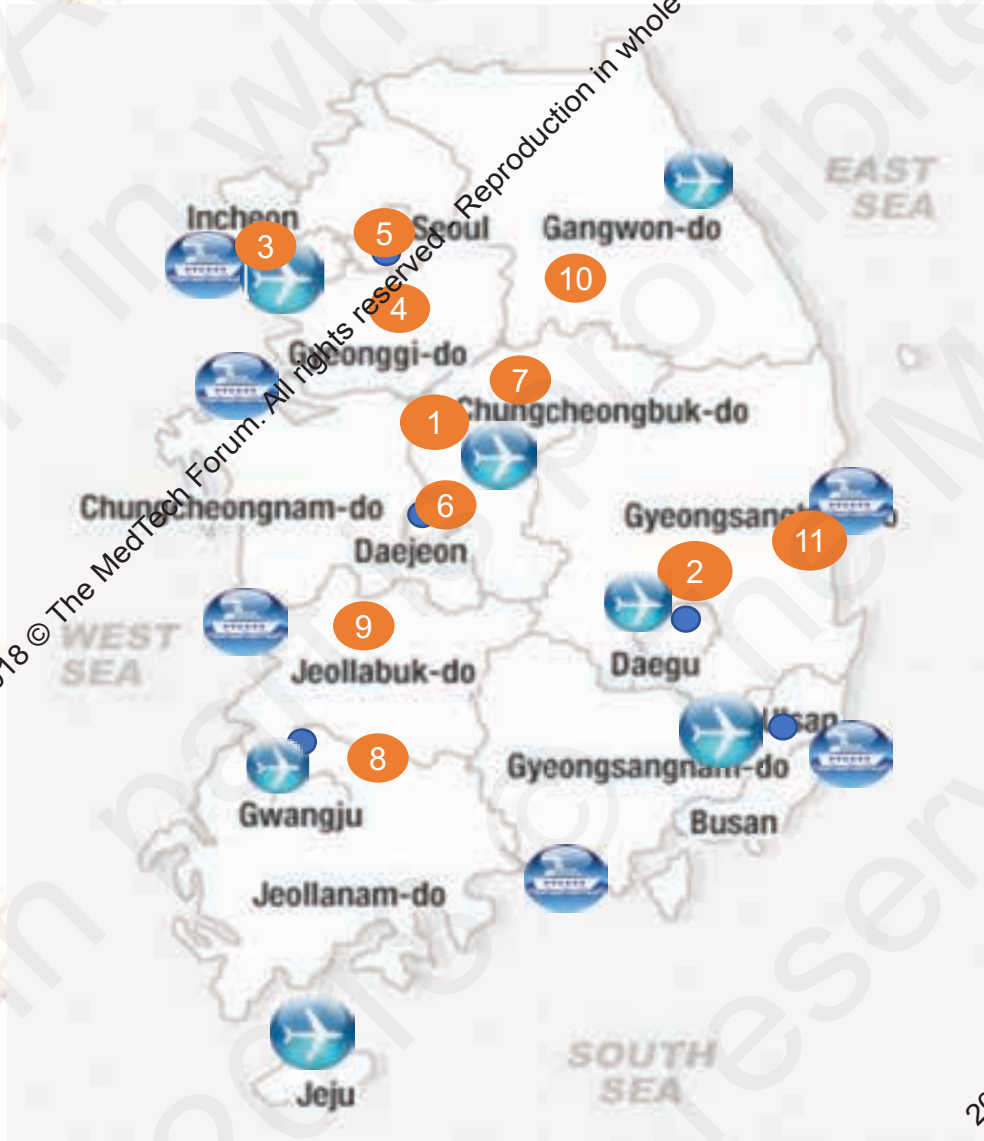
EAST SEA

Incheon
3
5
Seoul
Gangwon-do
10
4
Gyeonggi-do
7
1
Chungcheongbuk-do
Chungcheongnam-do
6
Daejeon
Gyeongsang
11
2
WEST SEA
9
Jeollabuk-do
Daegu
Ulsan
8
Gyeongsangnam-do
Gwangju
Busan
Jeollanam-do
SOUTH SEA
Jeju

2018 © The MedTech Forum. All rights reserved. Reproduction in whole